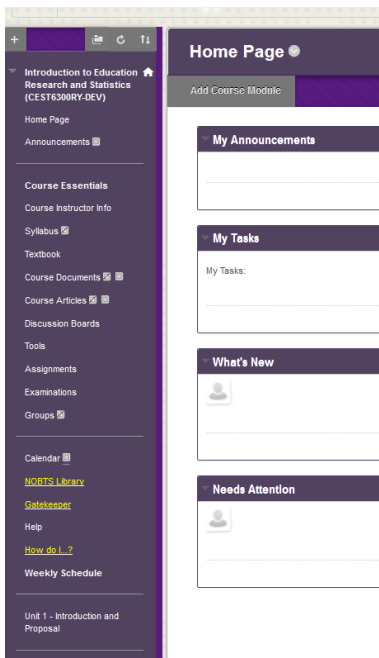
+

Introduction to Education Research and Statistics (CEST6300RY-DEV)

Home Page

Announcements

Course Essentials

Course Instructor Info

Syllabus

Textbook

Course Documents

Course Articles

Discussion Boards

Tools

Assignments

Examinations

Groups

Calendar

NOBTS Library

Gatekeeper

Help

How do I...?

Weekly Schedule

Unit 1 - Introduction and Proposal

Home Page

Add Course Module

My Announcements

My Tasks

My Tasks:

What's New

Needs Attention